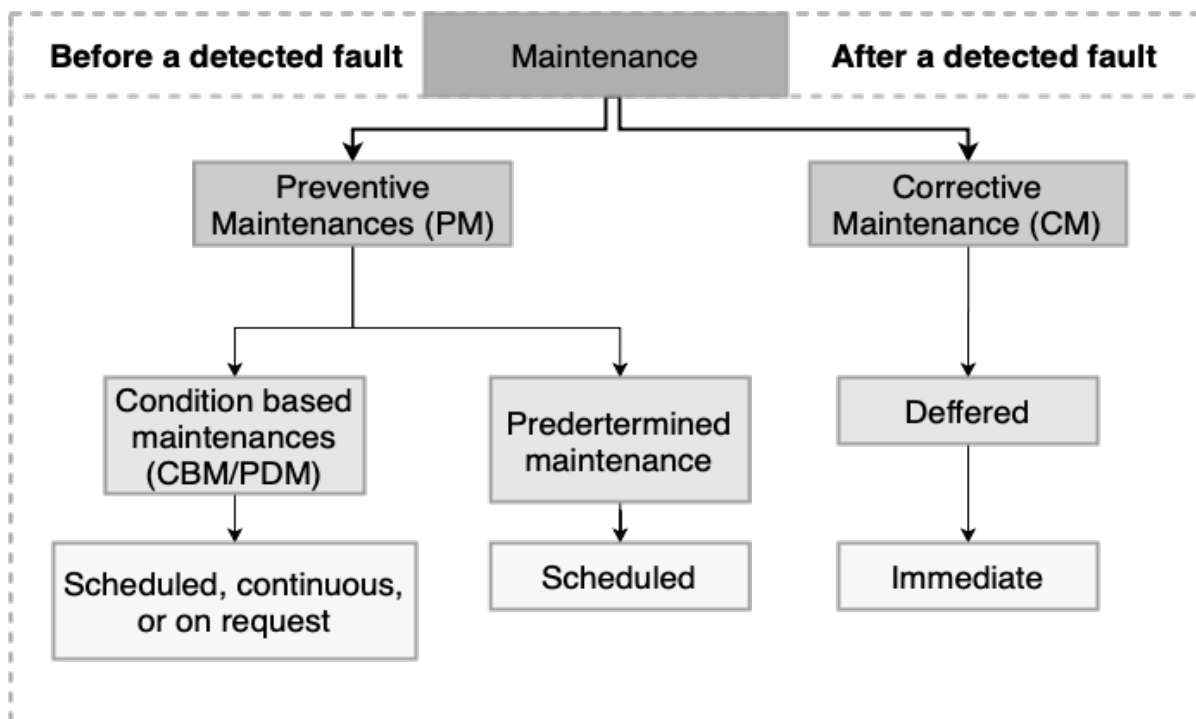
Before a detected fault

Maintenance

After a detected fault

Preventive Maintenances (PM)

Corrective Maintenance (CM)

Condition based maintenances (CBM/PDM)

Predertermined maintenance

Deffered

Scheduled, continuous, or on request

Scheduled

Immediate